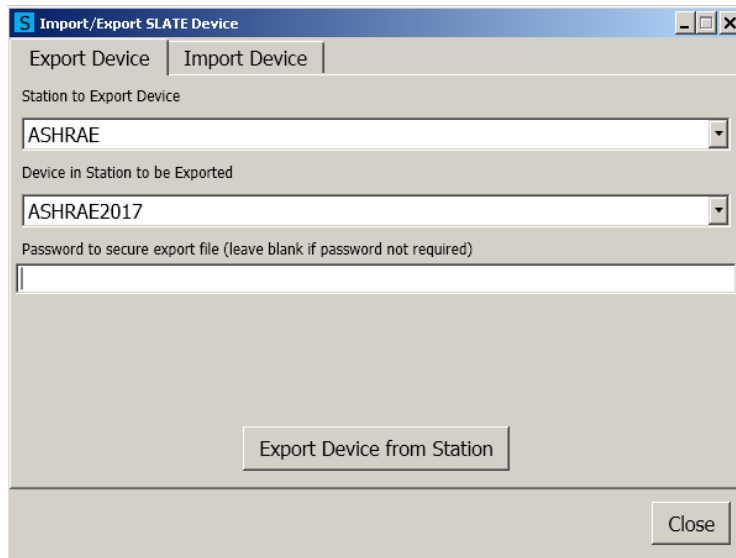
S Import/Export SLATE Device

Export Device | Import Device

Station to Export Device

ASHRAE

Device in Station to be Exported

ASHRAE2017

Password to secure export file (leave blank if password not required)

Export Device from Station

Close